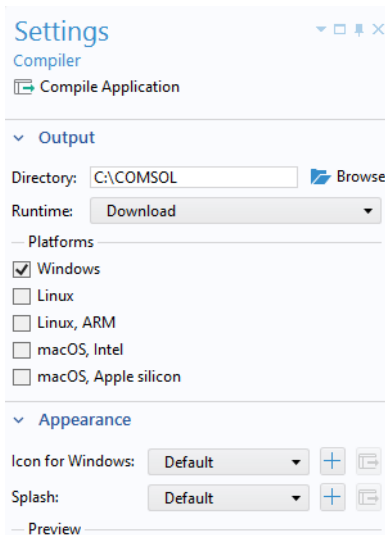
Settings
Compiler
Compile Application

Output

Directory: C:\COMSOL
Browse

Runtime: Download

Platforms

Windows
Linux
Linux, ARM
macOS, Intel
macOS, Apple silicon

Appearance

Icon for Windows: Default

Splash: Default

Preview